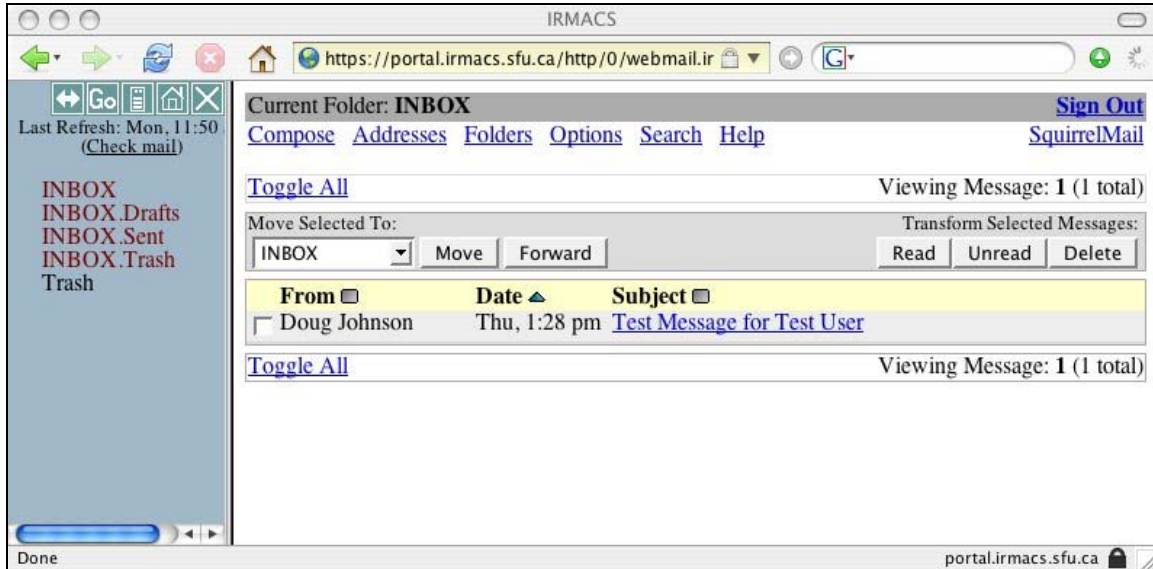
IRMACS

https://portal.irmacs.sfu.ca/http/0/webmail.ir

Go

Last Refresh: Mon, 11:50
(Check mail)

INBOX
INBOX.Drafts
INBOX.Sent
INBOX.Trash
Trash

Current Folder: INBOX
Sign Out

Compose Addresses Folders Options Search Help
SquirrelMail

Toggle All
Viewing Message: 1 (1 total)

Move Selected To:
Transform Selected Messages:

INBOX Move Forward
Read Unread Delete

| From | Date | Subject |
|---|---|---|
| Doug Johnson | Thu, 1:28 pm | Test Message for Test User |

Toggle All
Viewing Message: 1 (1 total)

Done
portal.irmacs.sfu.ca